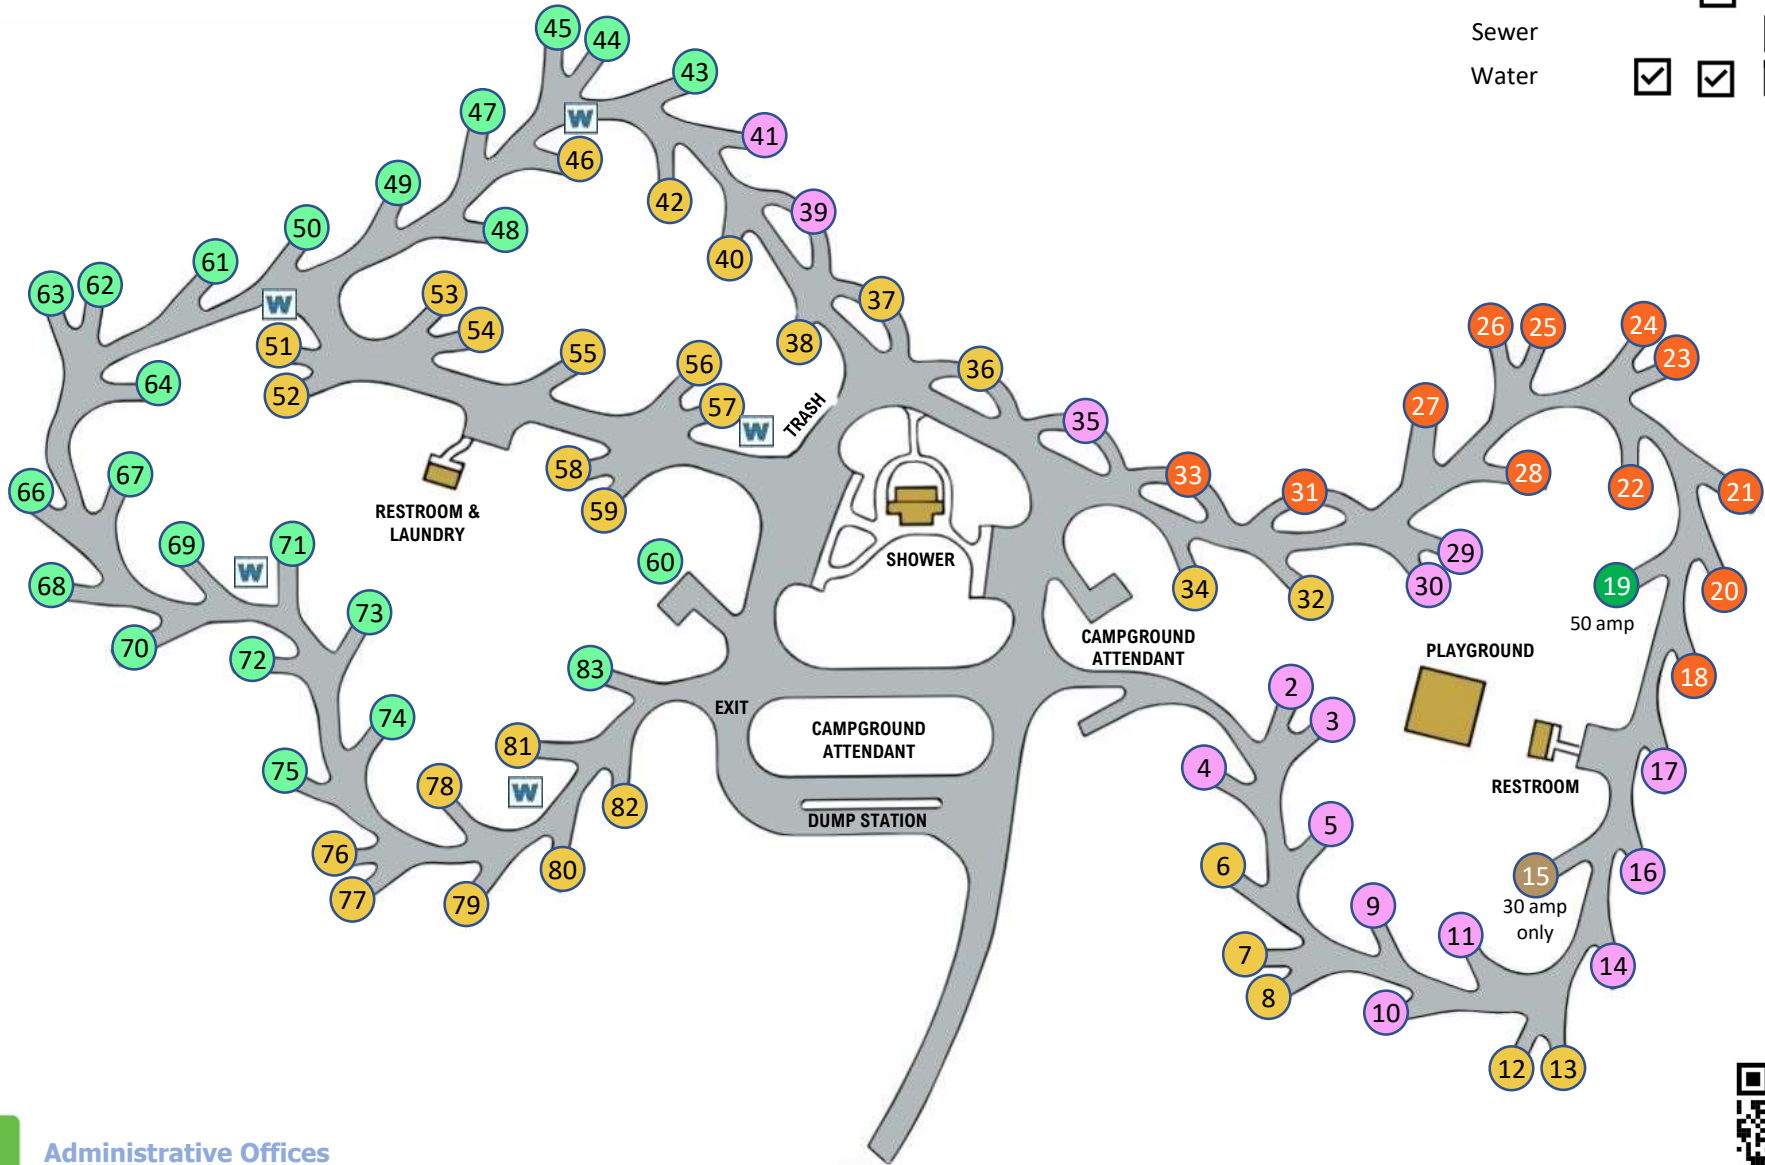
Sewer
Water

45 44 43
47 W 41
46
49 42 39
50 48
61 40
63 62 W 53 37
51 54 55 38
64 52 56 36
57 W TRASH 35
67 RESTROOM & LAUNDRY 58
66 59 SHOWER
69 W 71 60
68 73
70 72 83 EXIT
74 81 CAMPGROUND ATTENDANT
75 78 W 82
76 DUMP STATION
77 79 80

26 25 24 23
27
33 31 28 22 21
29
34 32 30 19 20
50 amp
CAMPGROUND ATTENDANT PLAYGROUND
2 18
3
4 RESTROOM 17
5
6 15 16
30 amp only
9
11
7 14
8 10
12 13

Administrative Offices